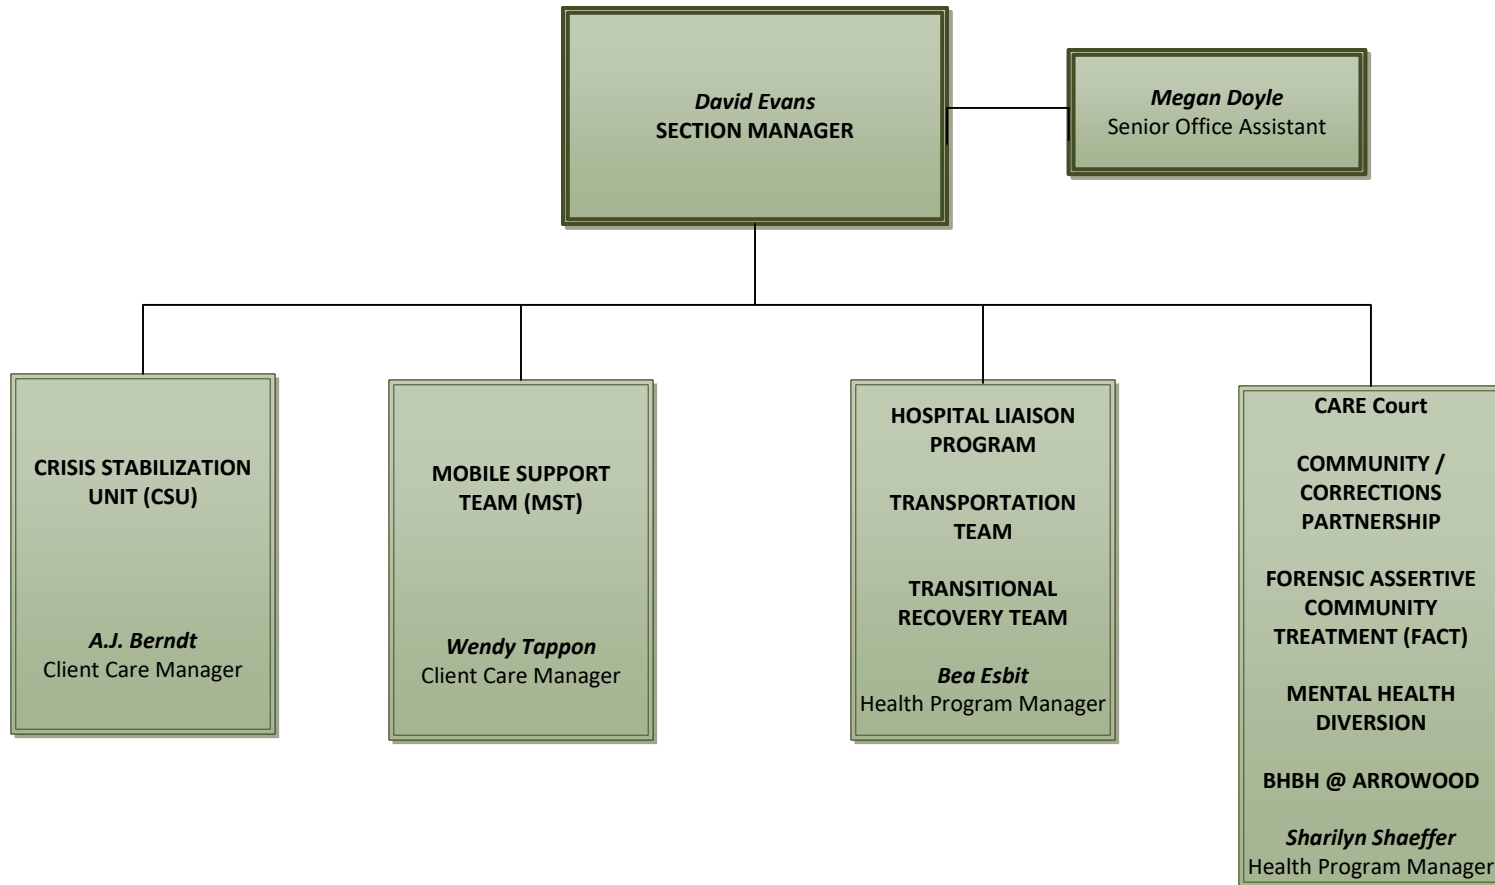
David Evans
SECTION MANAGER

Megan Doyle
Senior Office Assistant

CRISIS STABILIZATION UNIT (CSU)

A.J. Berndt
Client Care Manager

MOBILE SUPPORT TEAM (MST)

Wendy Tappon
Client Care Manager

HOSPITAL LIAISON PROGRAM

TRANSPORTATION TEAM

TRANSITIONAL RECOVERY TEAM

Bea Esbit
Health Program Manager

CARE Court

COMMUNITY / CORRECTIONS PARTNERSHIP

FORENSIC ASSERTIVE COMMUNITY TREATMENT (FACT)

MENTAL HEALTH DIVERSION

BHBH @ ARROWOOD

Sharilyn Shaeffer
Health Program Manager